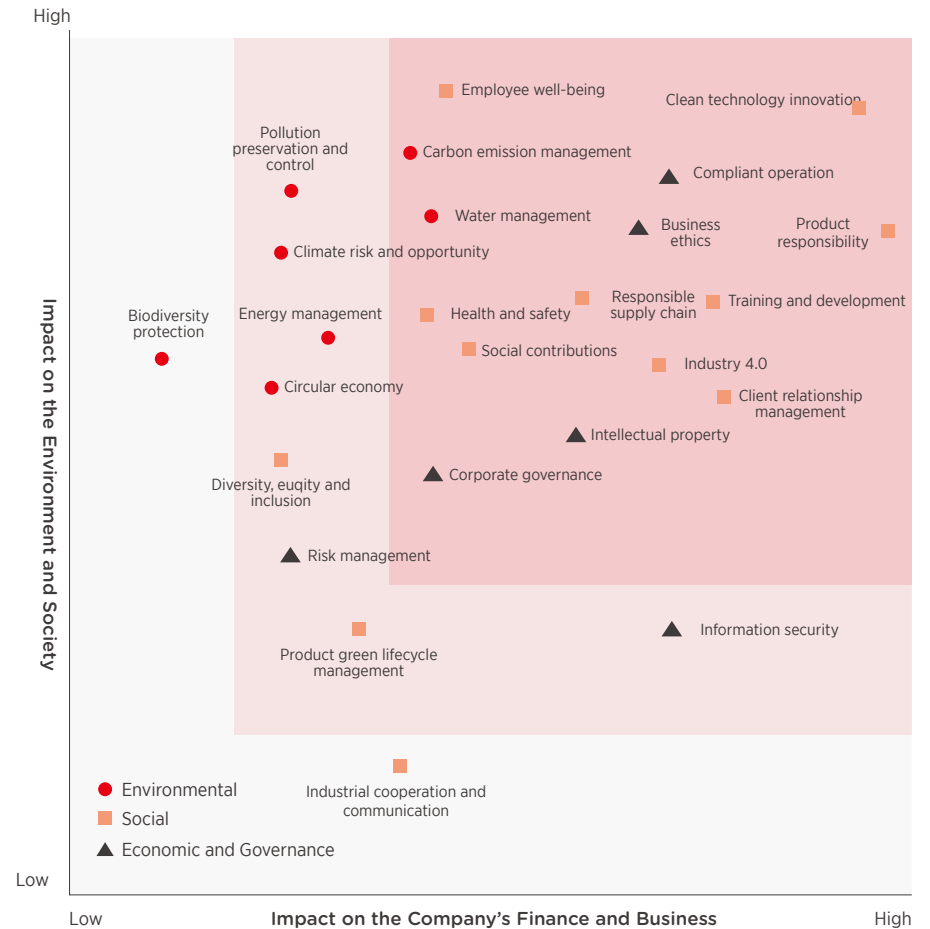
High

Impact on the Environment and Society

Employee well-being
Clean technology innovation
Pollution preservation and control
Carbon emission management
Compliant operation
Water management
Business ethics
Product responsibility
Climate risk and opportunity
Biodiversity protection
Energy management
Health and safety
Responsible supply chain
Training and development
Social contributions
Industry 4.0
Circular economy
Client relationship management
Intellectual property
Corporate governance
Diversity, euqity and inclusion
Risk management
Information security
Product green lifecycle management
Industrial cooperation and communication

Environmental
Social
Economic and Governance

Low

Low
Impact on the Company's Finance and Business
High